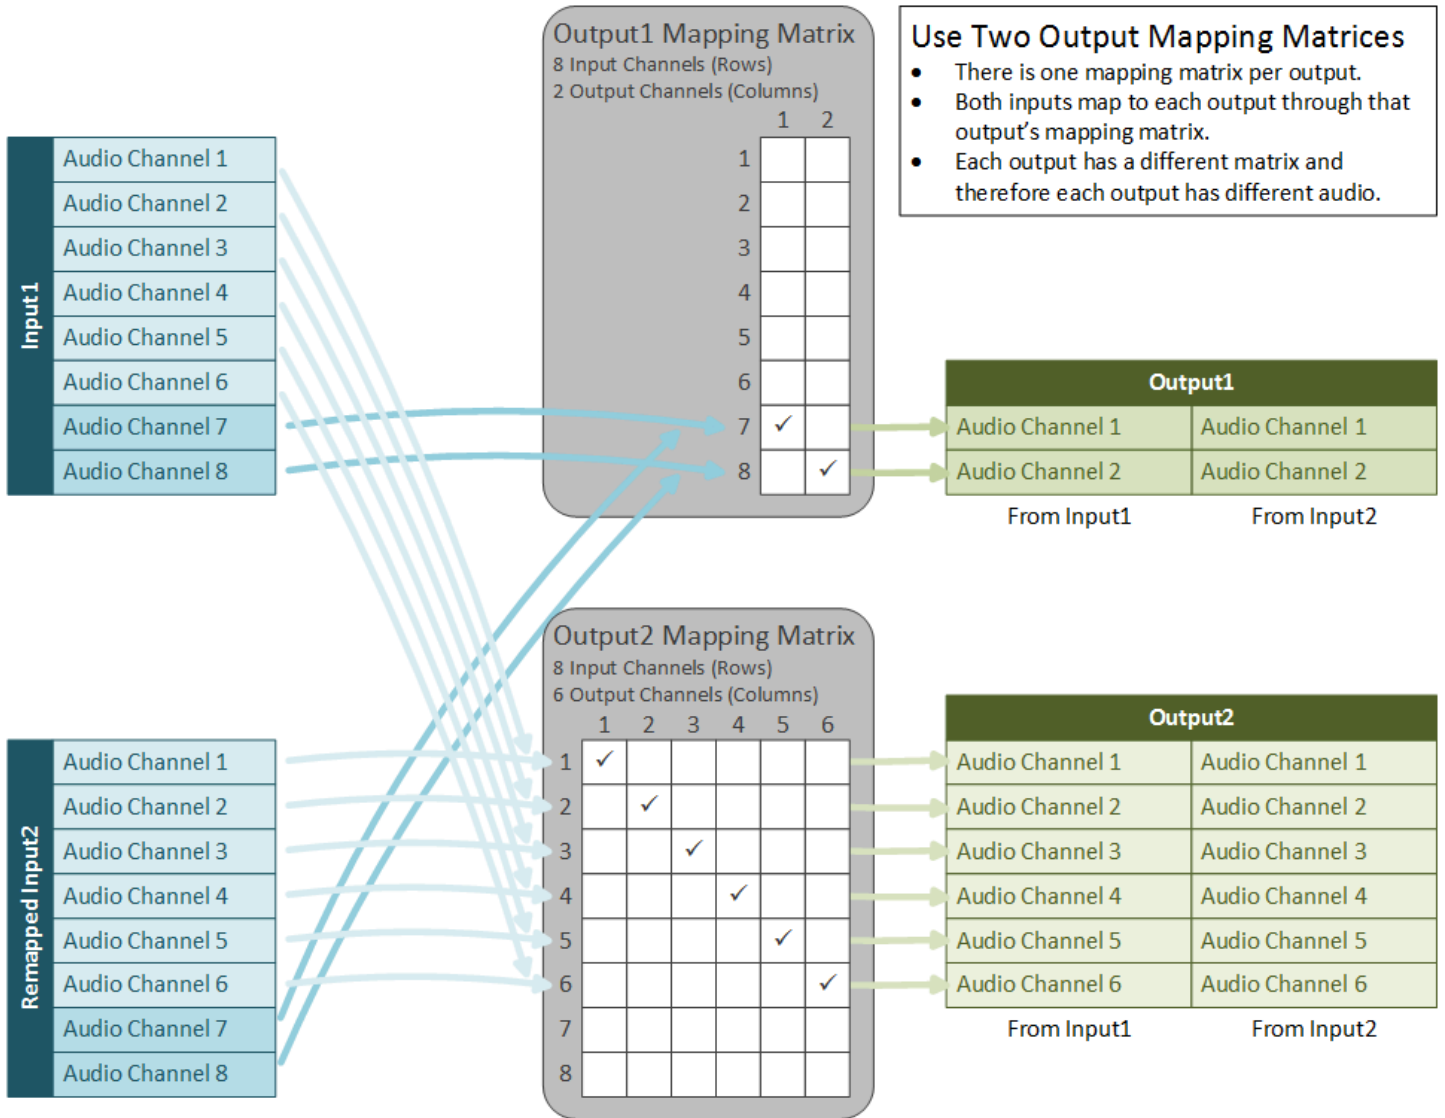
Input1

| Audio Channel 1 |
|---|
| Audio Channel 2 |
| Audio Channel 3 |
| Audio Channel 4 |
| Audio Channel 5 |
| Audio Channel 6 |
| Audio Channel 7 |
| Audio Channel 8 |

Output1 Mapping Matrix
8 Input Channels (Rows)
2 Output Channels (Columns)

| | 1 | 2 |
|---|---|---|
| 1 | | |
| 2 | | |
| 3 | | |
| 4 | | |
| 5 | | |
| 6 | | |
| 7 | ✓ | |
| 8 | | ✓ |

Use Two Output Mapping Matrices
• There is one mapping matrix per output.
• Both inputs map to each output through that output's mapping matrix.
• Each output has a different matrix and therefore each output has different audio.

Output1

| Audio Channel 1 | Audio Channel 1 |
|---|---|
| Audio Channel 2 | Audio Channel 2 |
| From Input1 | From Input2 |

Remapped Input2

| Audio Channel 1 |
|---|
| Audio Channel 2 |
| Audio Channel 3 |
| Audio Channel 4 |
| Audio Channel 5 |
| Audio Channel 6 |
| Audio Channel 7 |
| Audio Channel 8 |

Output2 Mapping Matrix
8 Input Channels (Rows)
6 Output Channels (Columns)

| | 1 | 2 | 3 | 4 | 5 | 6 |
|---|---|---|---|---|---|---|
| 1 | ✓ | | | | | |
| 2 | | ✓ | | | | |
| 3 | | | ✓ | | | |
| 4 | | | | ✓ | | |
| 5 | | | | | ✓ | |
| 6 | | | | | | ✓ |
| 7 | | | | | | |
| 8 | | | | | | |

Output2

| Audio Channel 1 | Audio Channel 1 |
|---|---|
| Audio Channel 2 | Audio Channel 2 |
| Audio Channel 3 | Audio Channel 3 |
| Audio Channel 4 | Audio Channel 4 |
| Audio Channel 5 | Audio Channel 5 |
| Audio Channel 6 | Audio Channel 6 |
| From Input1 | From Input2 |